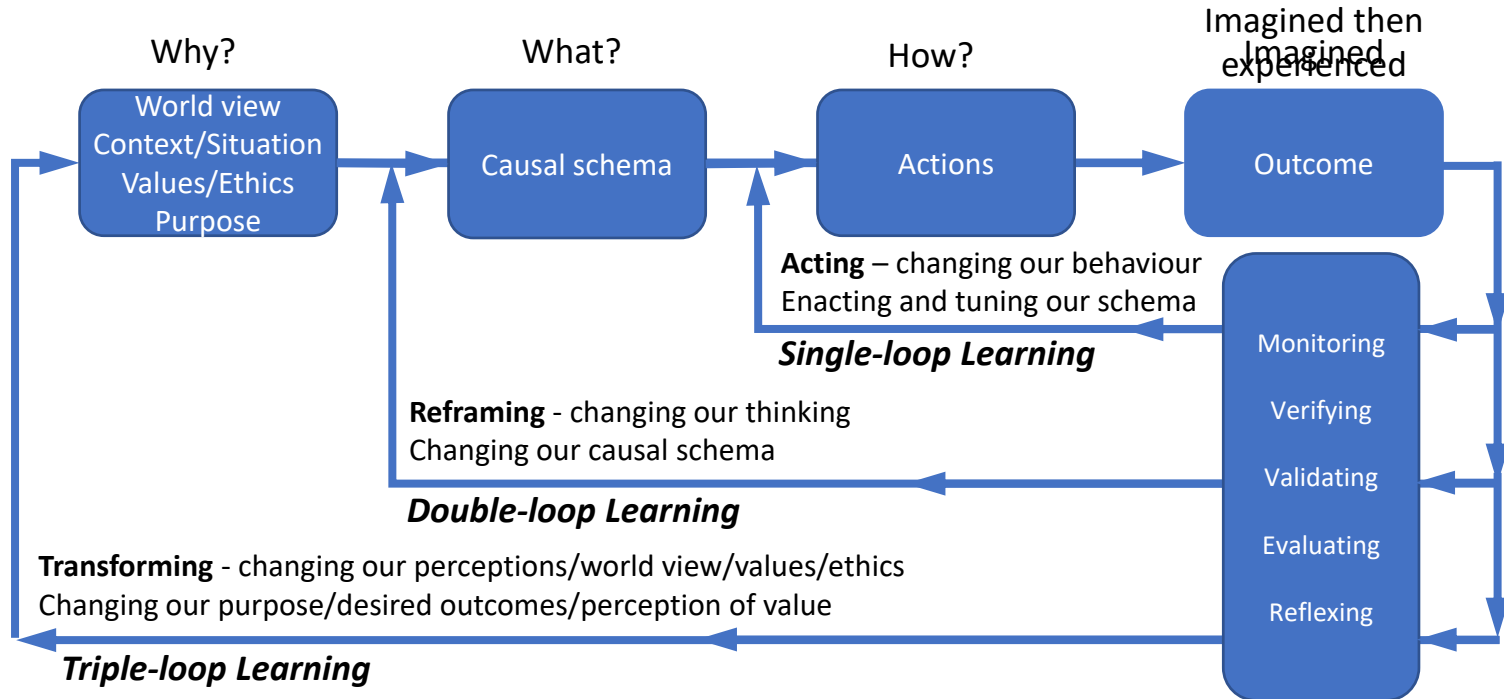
Why?

What?

How?

Imagined then experienced

Imagined

World view
Context/Situation
Values/Ethics
Purpose

Causal schema

Actions

Outcome

**Acting** – changing our behaviour
Enacting and tuning our schema

***Single-loop Learning***

Monitoring

Verifying

Validating

Evaluating

Reflexing

**Reframing** - changing our thinking
Changing our causal schema

***Double-loop Learning***

**Transforming** - changing our perceptions/world view/values/ethics
Changing our purpose/desired outcomes/perception of value

***Triple-loop Learning***